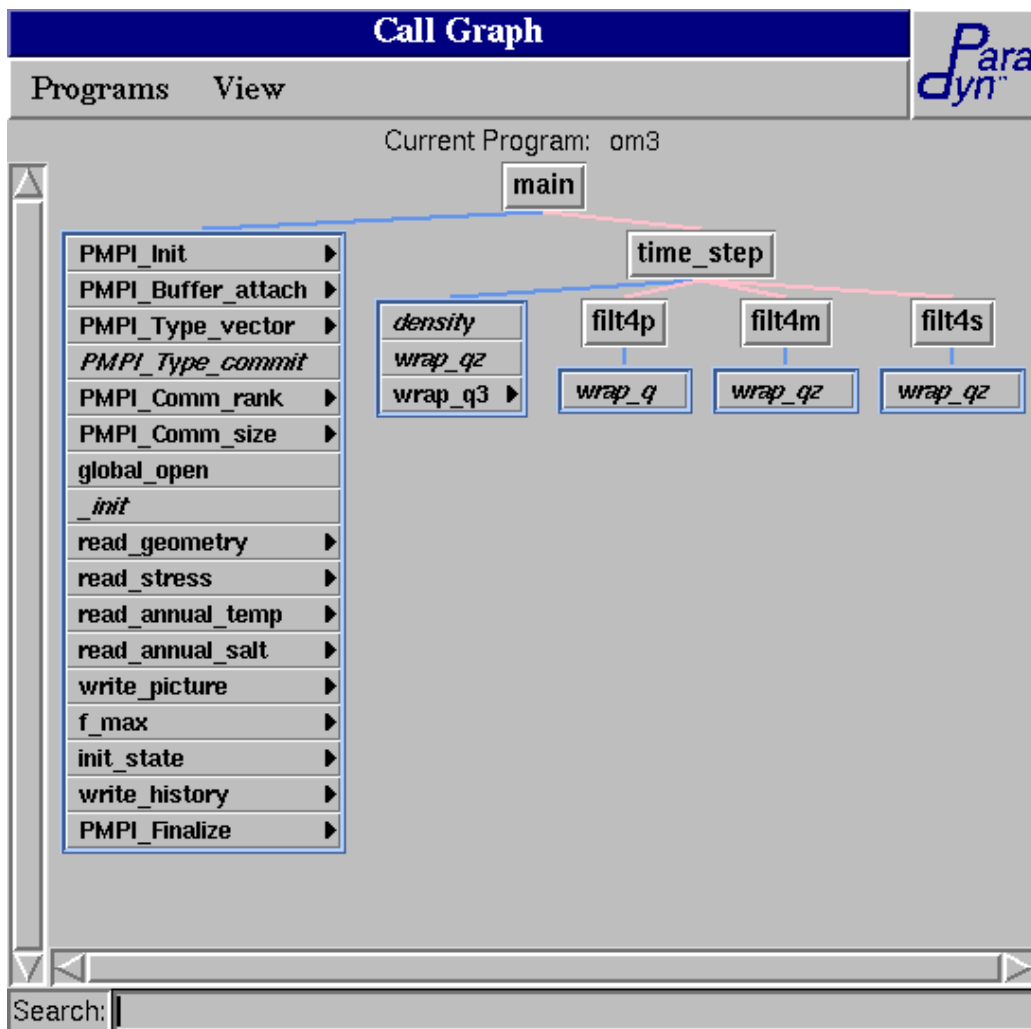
Call Graph

Programs View

Paradyn

Current Program: om3

main

PMPI_Init
PMPI_Buffer_attach
PMPI_Type_vector
PMPI_Type_commit
PMPI_Comm_rank
PMPI_Comm_size
global_open
_init
read_geometry
read_stress
read_annual_temp
read_annual_salt
write_picture
f_max
init_state
write_history
PMPI_Finalize

time_step

density
wrap_qz
wrap_q3

filt4p
wrap_q

filt4m
wrap_qz

filt4s
wrap_qz

Search: